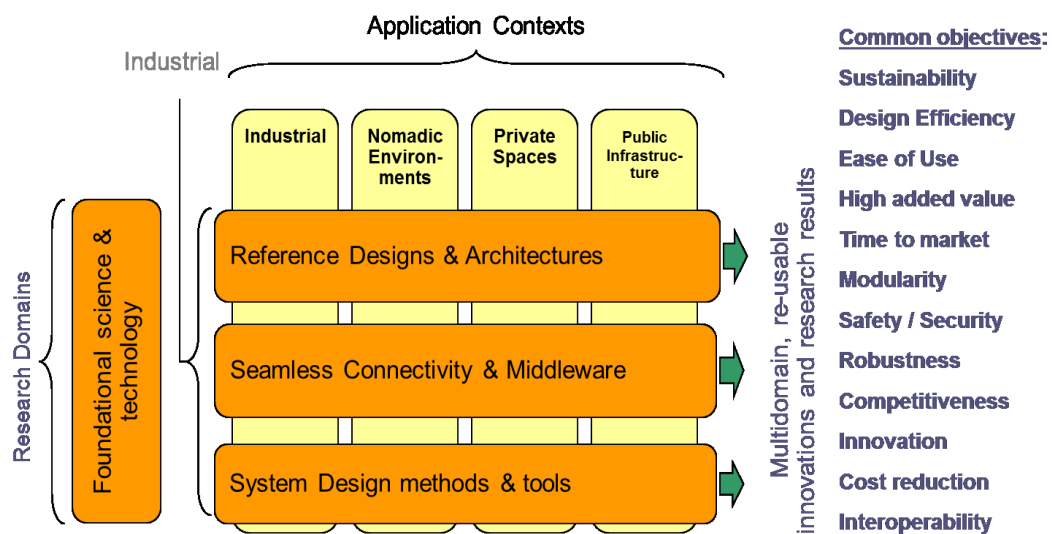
Application Contexts

Industrial

Industrial

Nomadic Environments

Private Spaces

Public Infrastructure

Research Domains

Foundational science & technology

Reference Designs & Architectures

Seamless Connectivity & Middleware

System Design methods & tools

Multidomain, re-usable innovations and research results

Common objectives:
Sustainability
Design Efficiency
Ease of Use
High added value
Time to market
Modularity
Safety / Security
Robustness
Competitiveness
Innovation
Cost reduction
Interoperability